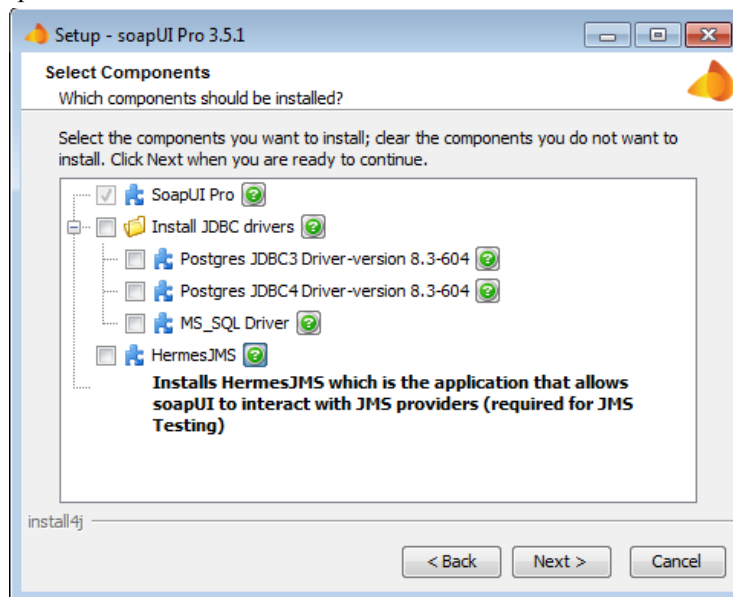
Setup - soapUI Pro 3.5.1

Select Components
Which components should be installed?

Select the components you want to install; clear the components you do not want to install. Click Next when you are ready to continue.

SoapUI Pro
Install JDBC drivers
Postgres JDBC3 Driver-version 8.3-604
Postgres JDBC4 Driver-version 8.3-604
MS_SQL Driver
HermesJMS
Installs HermesJMS which is the application that allows soapUI to interact with JMS providers (required for JMS Testing)

install4j

< Back
Next >
Cancel